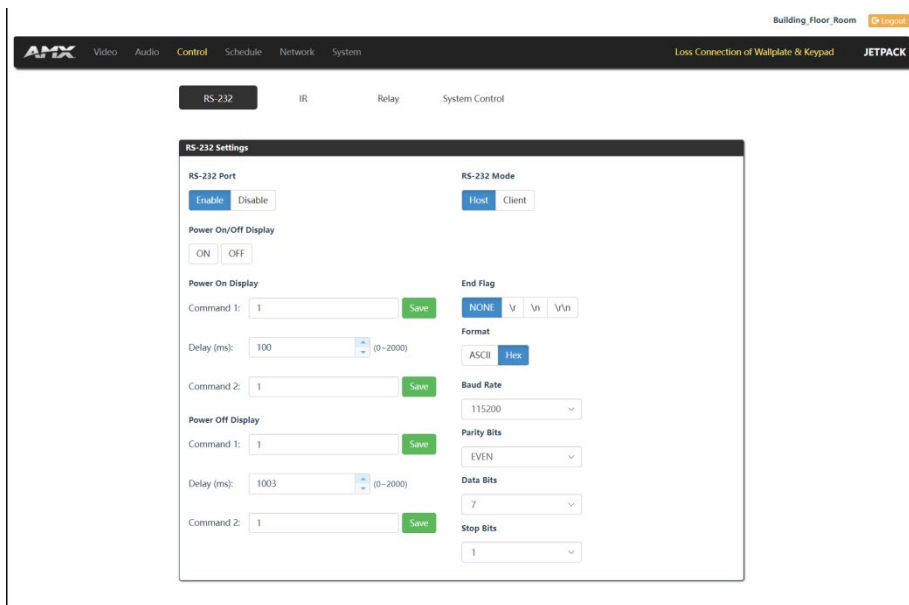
Building_Floor_Room Logout

AMX Video Audio Control Schedule Network System Loss Connection of Wallplate & Keypad JETPACK

RS-232 IR Relay System Control

RS-232 Settings

RS-232 Port
Enable Disable

RS-232 Mode
Host Client

Power On/Off Display
ON OFF

Power On Display
Command 1: 1 Save
Delay (ms): 100 (0~2000)
Command 2: 1 Save

End Flag
NONE \r \n \r\n

Format
ASCII Hex

Baud Rate
115200

Power Off Display
Command 1: 1 Save
Delay (ms): 1003 (0~2000)
Command 2: 1 Save

Parity Bits
EVEN

Data Bits
7

Stop Bits
1